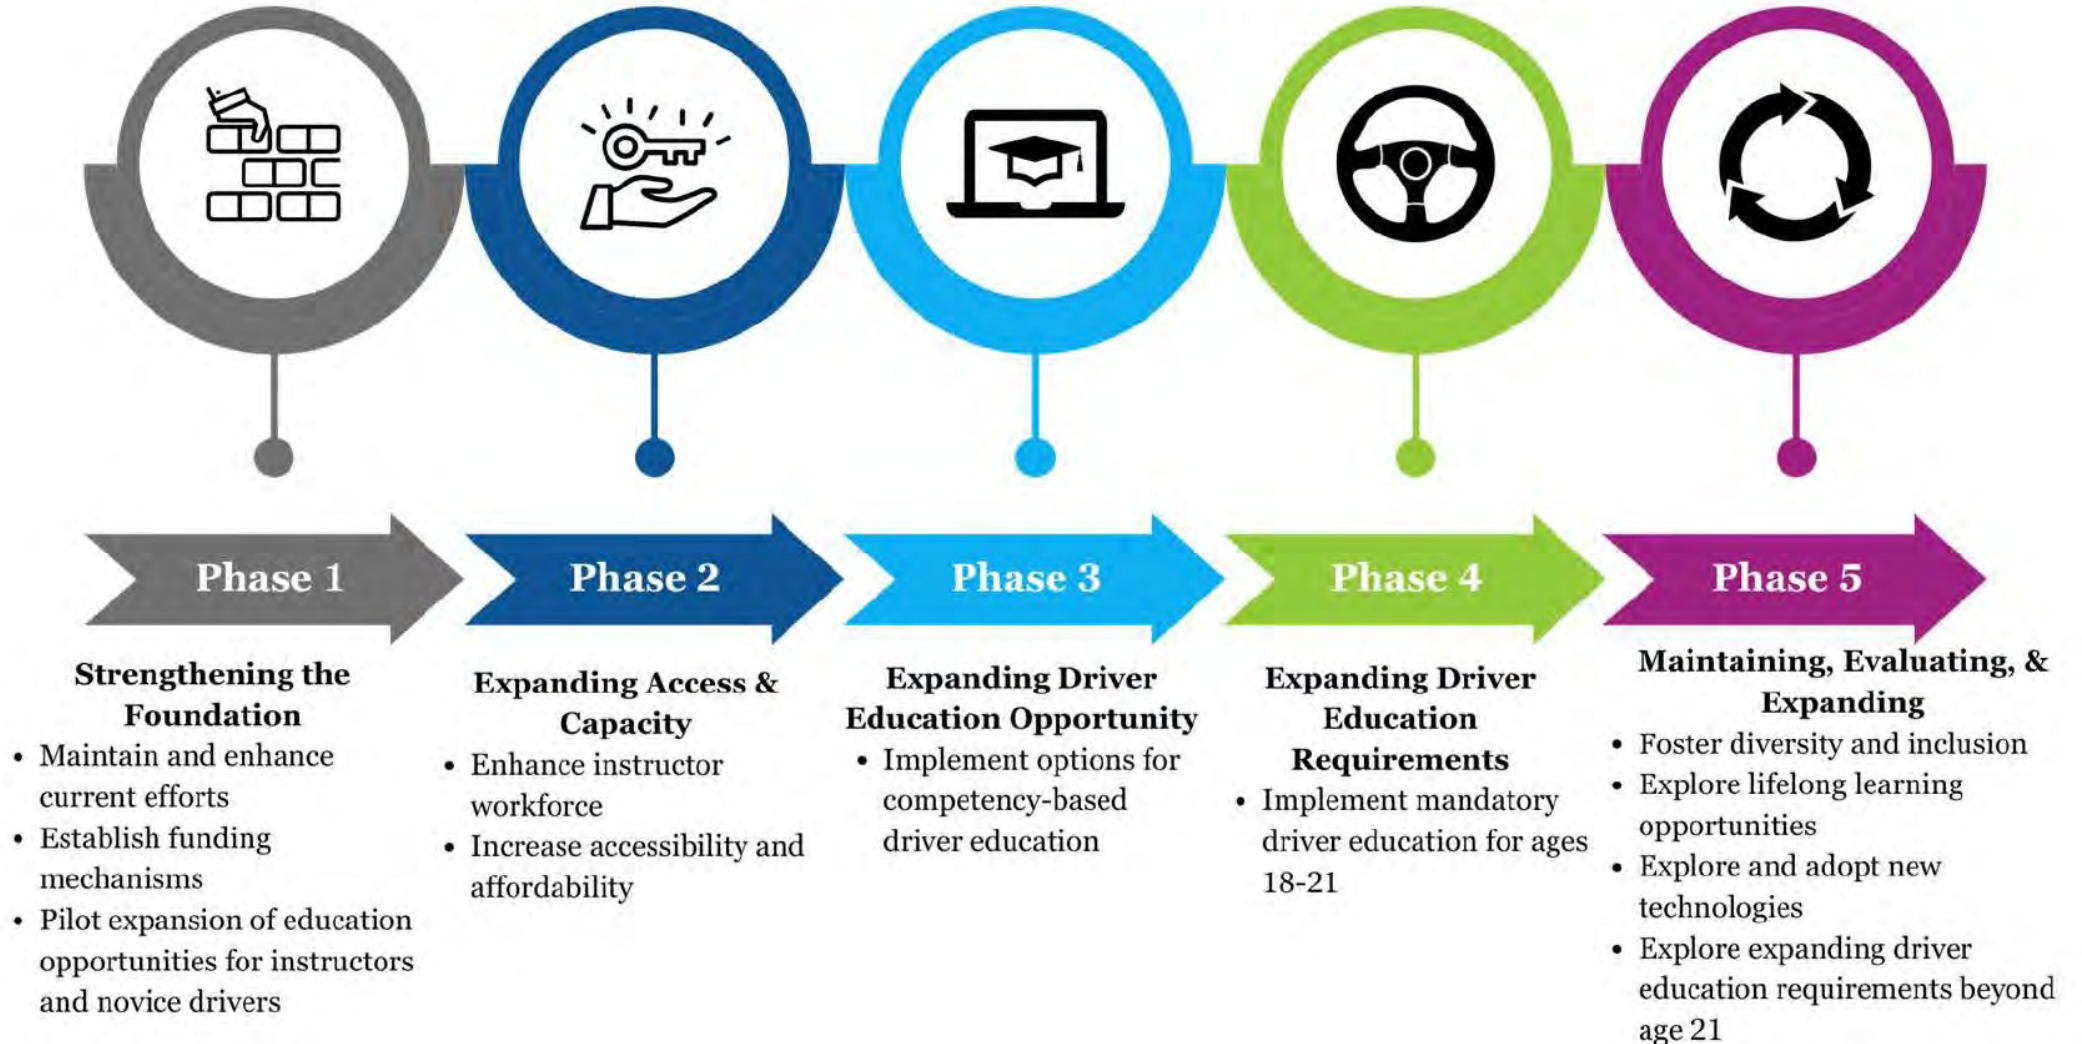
Phase 1

Strengthening the Foundation
- Maintain and enhance current efforts
- Establish funding mechanisms
- Pilot expansion of education opportunities for instructors and novice drivers

Phase 2

Expanding Access & Capacity
- Enhance instructor workforce
- Increase accessibility and affordability

Phase 3

Expanding Driver Education Opportunity
- Implement options for competency-based driver education

Phase 4

Expanding Driver Education Requirements
- Implement mandatory driver education for ages 18-21

Phase 5

Maintaining, Evaluating, & Expanding
- Foster diversity and inclusion
- Explore lifelong learning opportunities
- Explore and adopt new technologies
- Explore expanding driver education requirements beyond age 21